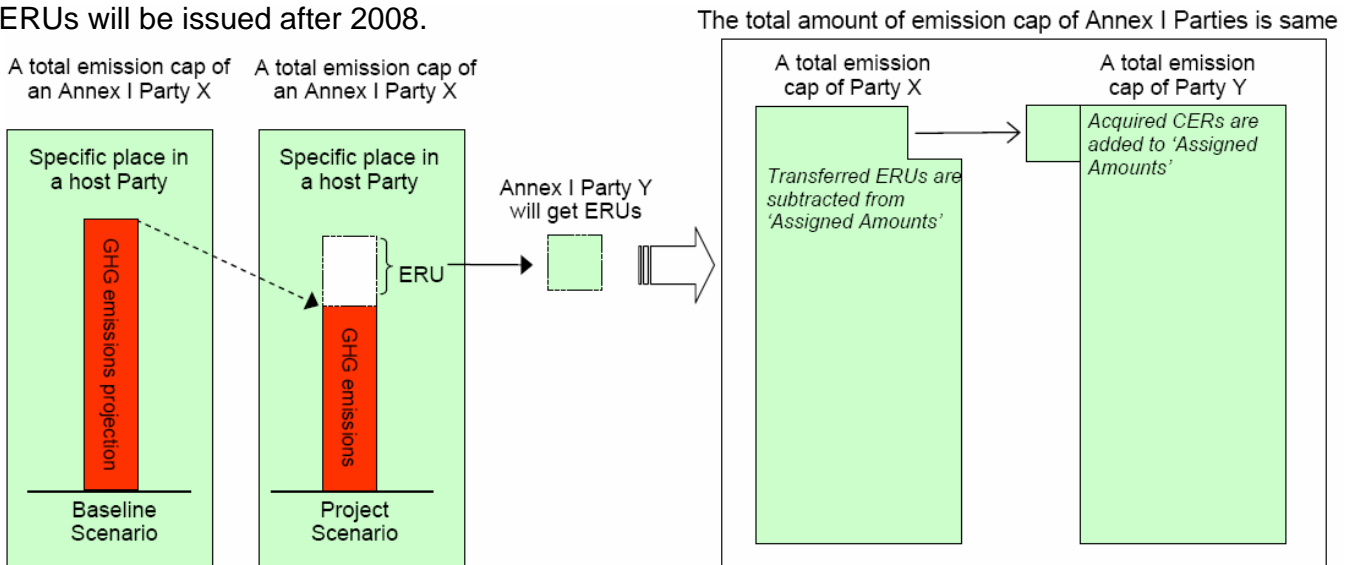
ERUs will be issued after 2008.

A total emission cap of an Annex I Party X

Specific place in a host Party

GHG emissions projection

Baseline Scenario

A total emission cap of an Annex I Party X

Specific place in a host Party

ERU

GHG emissions

Project Scenario

Annex I Party Y will get ERUs

The total amount of emission cap of Annex I Parties is same

A total emission cap of Party X

Transferred ERUs are subtracted from 'Assigned Amounts'

A total emission cap of Party Y

Acquired CERs are added to 'Assigned Amounts'